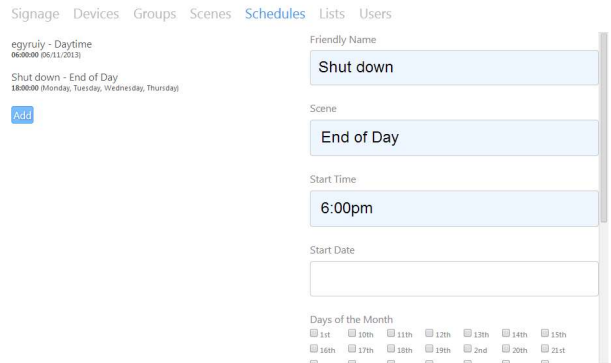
Signage Devices Groups Scenes Schedules Lists Users

egyruiy - Daytime
06:00:00 (06/11/2013)

Shut down - End of Day
18:00:00 (Monday, Tuesday, Wednesday, Thursday)

Add

Friendly Name

Shut down

Scene

End of Day

Start Time

6:00pm

Start Date

Days of the Month

1st 10th 11th 12th 13th 14th 15th
16th 17th 18th 19th 2nd 20th 21st